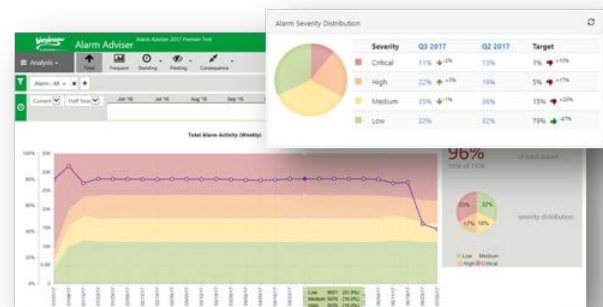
Alarm Adviser

Alarm Adviser 2017 Premier Test

Analysis

Total

Frequent

Standing

Peaking

Consequence

Alarm : All

Current

Half Year

Jun '16

Aug '16

Sep '16

Total Alarm Activity (Weekly)

100%

90%

80%

70%

60%

50%

40%

30%

20%

10%

0%

96%

of total alarms

severity distribution

Low

Medium

High

Critical

32%

Alarm Severity Distribution

| Severity | Q3 2017 | Q2 2017 | Target |
|---|---|---|---|
| Critical | 11% | 13% | 1% |
| High | 22% | 19% | 5% |
| Medium | 35% | 36% | 15% |
| Low | 32% | 32% | 79% |